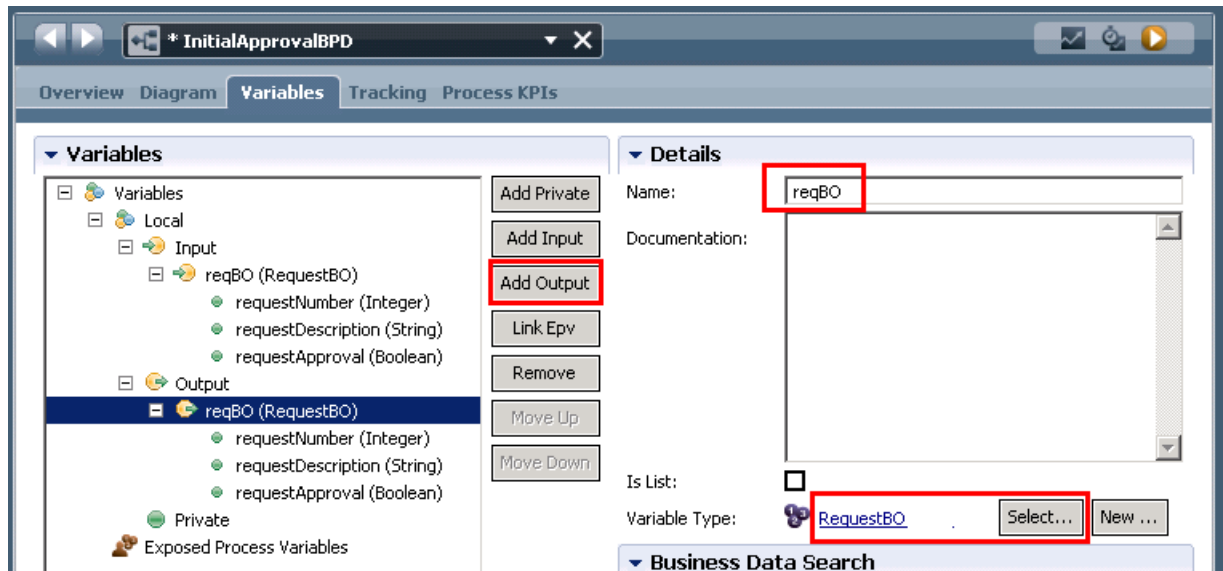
* InitialApprovalBPD

Overview Diagram Variables Tracking Process KPIs

Variables

Variables
Local
Input
reqBO (RequestBO)
requestNumber (Integer)
requestDescription (String)
requestApproval (Boolean)
Output
reqBO (RequestBO)
requestNumber (Integer)
requestDescription (String)
requestApproval (Boolean)
Private
Exposed Process Variables

Add Private
Add Input
Add Output
Link Epv
Remove
Move Up
Move Down

Details

Name: reqBO
Documentation:
Is List:
Variable Type: RequestBO Select... New ...

Business Data Search